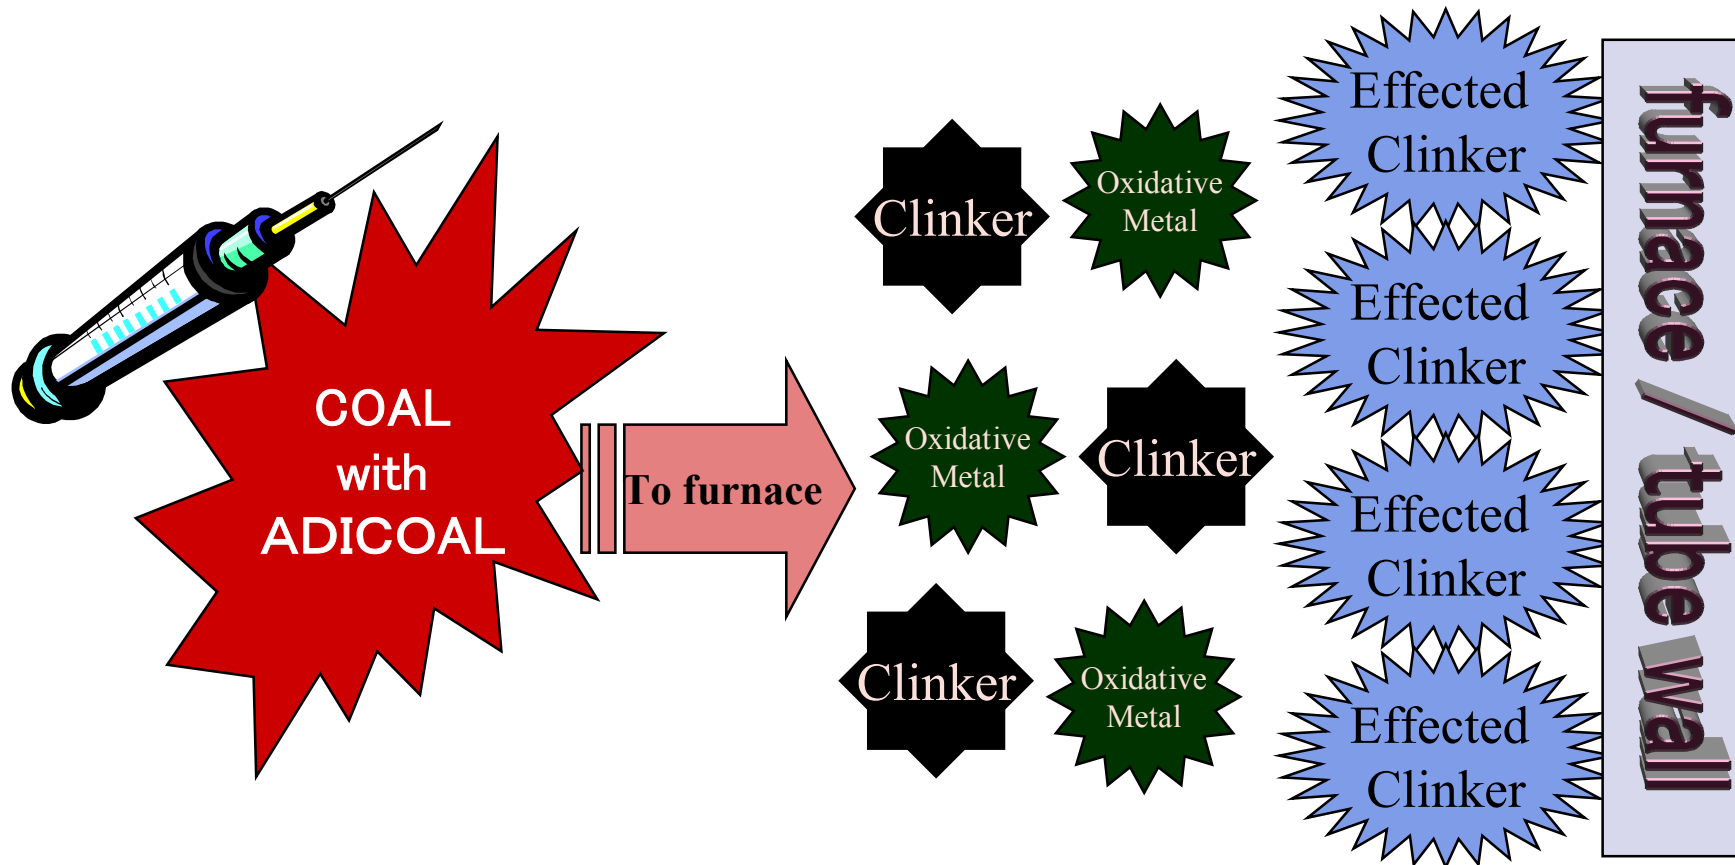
COAL with ADICOAL

To furnace

Clinker

Oxidative Metal

Oxidative Metal

Clinker

Clinker

Oxidative Metal

Effected Clinker

Effected Clinker

Effected Clinker

Effected Clinker

furnace / tube wall